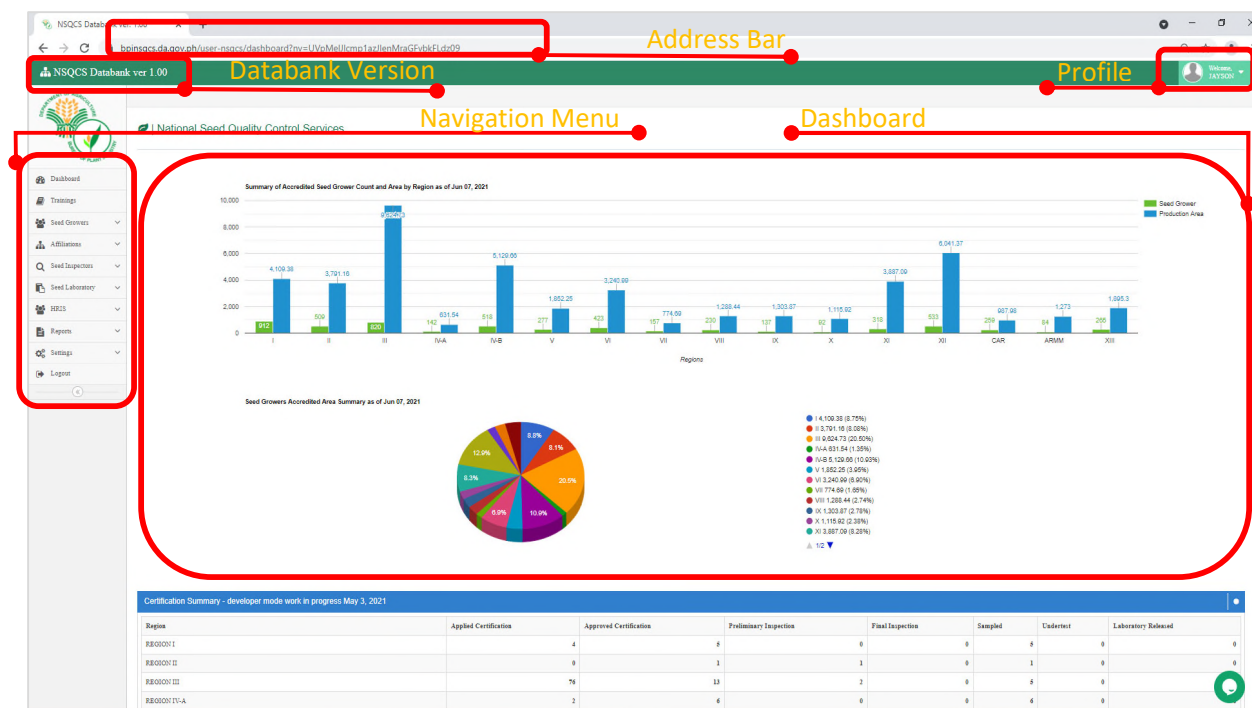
NSQCS Databank ver. 1.00

bpinsqcs.da.gov.ph/user-nsqcs/dashboard?nv=UVpMelJlcmp1azJlenMraGFvbkFLdz09

Address Bar

NSQCS Databank ver 1.00

Databank Version

Profile

Welcome, JAYSON

Navigation Menu

Dashboard

National Seed Quality Control Services

Dashboard
Trainings
Seed Growers
Affiliations
Seed Inspectors
Seed Laboratory
HRIS
Reports
Settings
Logout

Summary of Accredited Seed Grower Count and Area by Region as of Jun 07, 2021

Seed Grower
Production Area

10,000
8,000
6,000
4,000
2,000
0

912 4,109.38 I
509 3,791.16 II
620 9,624.73 III
142 631.54 IV-A
518 5,129.66 IV-B
277 1,852.25 V
423 3,240.99 VI
157 774.69 VII
230 1,288.44 VIII
137 1,303.87 IX
92 1,115.92 X
318 3,887.09 XI
533 6,041.37 XII
259 987.98 CAR
84 1,273 ARMM
265 1,895.3 XIII

Regions

Seed Growers Accredited Area Summary as of Jun 07, 2021

8.8%
8.1%
20.5%
10.9%
6.9%
8.3%
12.9%

I 4,109.38 (8.75%)
II 3,791.16 (8.08%)
III 9,624.73 (20.50%)
IV-A 631.54 (1.35%)
IV-B 5,129.66 (10.93%)
V 1,852.25 (3.95%)
VI 3,240.99 (6.90%)
VII 774.69 (1.65%)
VIII 1,288.44 (2.74%)
IX 1,303.87 (2.78%)
X 1,115.92 (2.38%)
XI 3,887.09 (8.28%)
1/2

Certification Summary - developer mode work in progress May 3, 2021

| Region | Applied Certification | Approved Certification | Preliminary Inspection | Final Inspection | Sampled | Undertest | Laboratory Released |
|---|---|---|---|---|---|---|---|
| REGION I | 4 | 5 | 0 | 0 | 5 | 0 | 0 |
| REGION II | 0 | 1 | 1 | 0 | 1 | 0 | 0 |
| REGION III | 76 | 13 | 2 | 0 | 5 | 0 | 0 |
| REGION IV-A | 2 | 6 | 0 | 0 | 6 | 0 | |